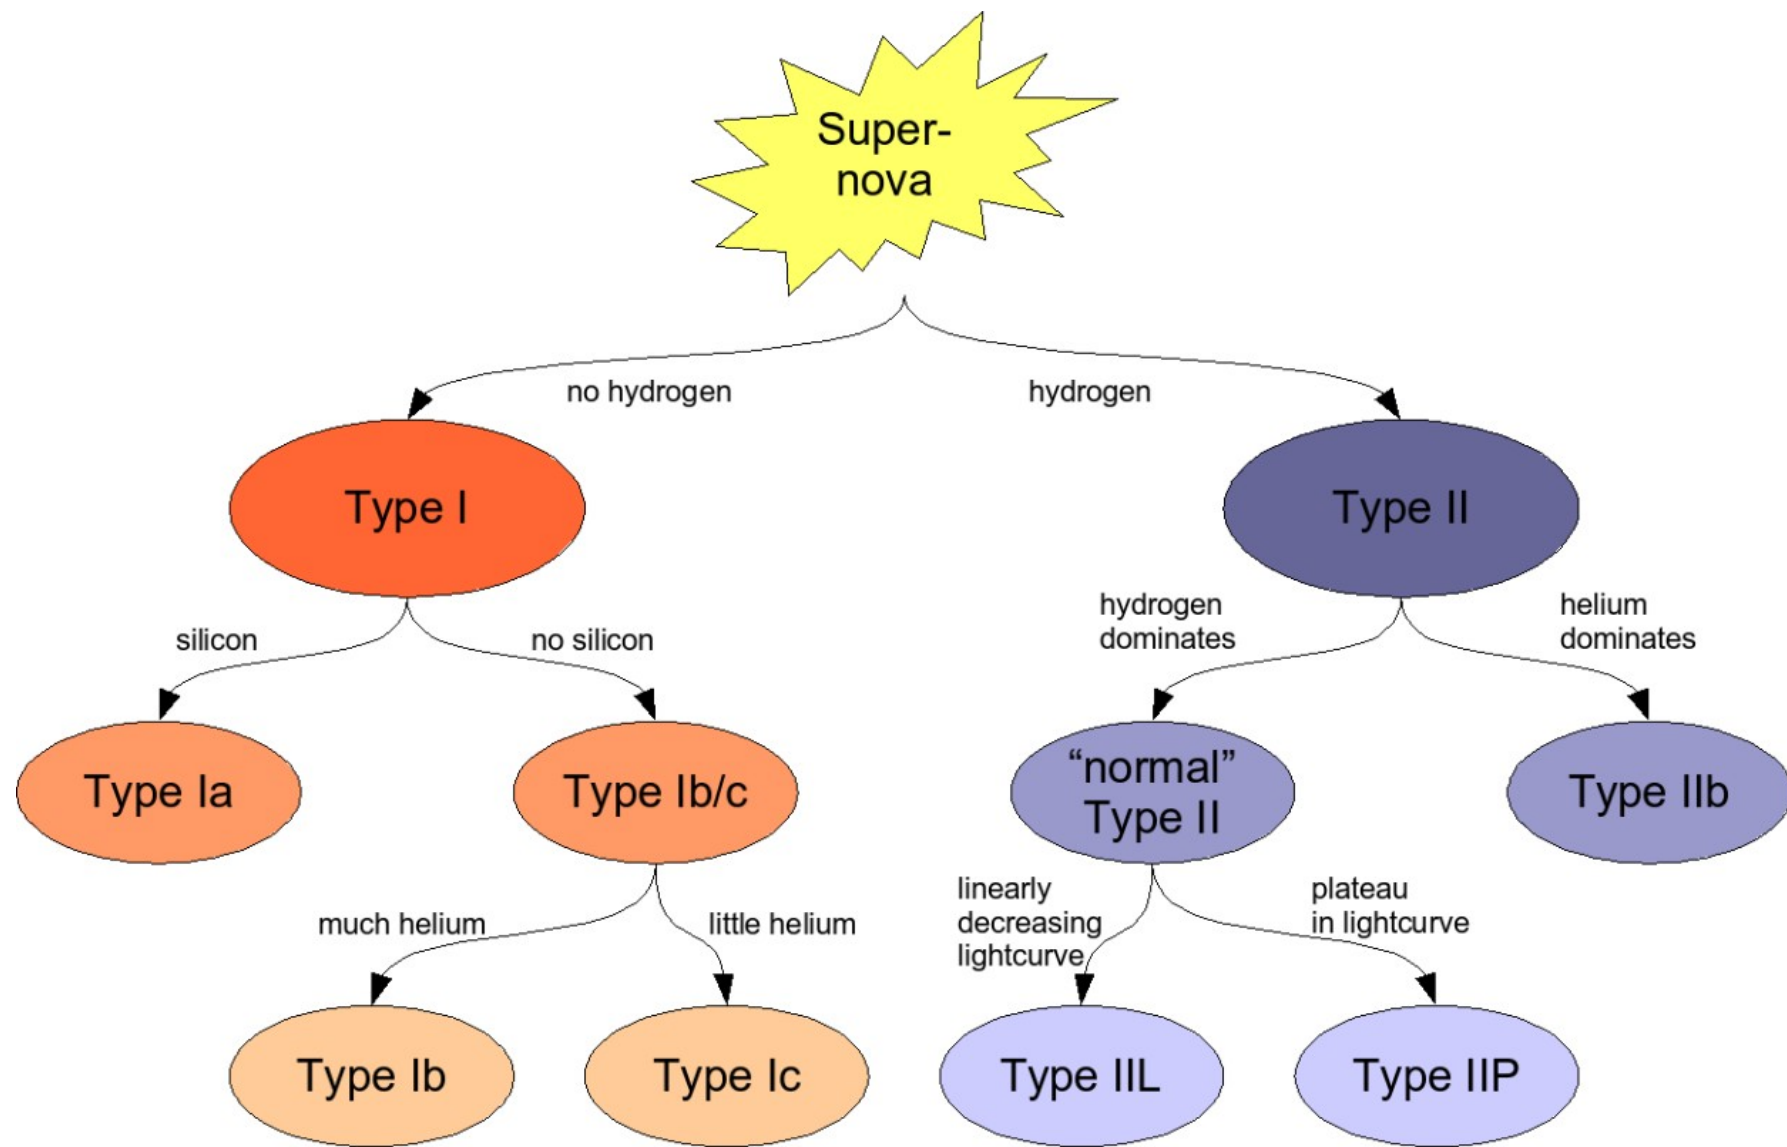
Super-
nova

no hydrogen

hydrogen

Type I

Type II

silicon

no silicon

hydrogen dominates

helium dominates

Type Ia

Type Ib/c

"normal" Type II

Type IIb

much helium

little helium

linearly decreasing lightcurve

plateau in lightcurve

Type Ib

Type Ic

Type IIL

Type IIP